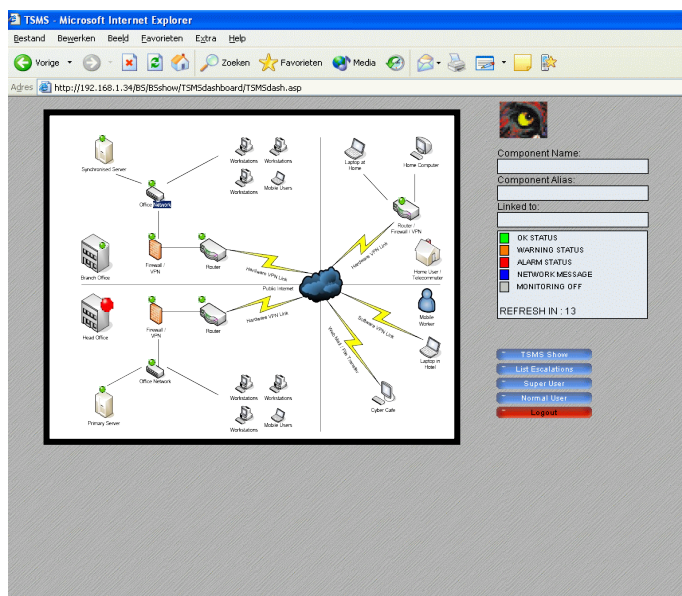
TSMS - Microsoft Internet Explorer

Bestand Bewerken Beeld Favorieten Extra Help

Vorige Zoeken Favorieten Media

Adres http://192.168.1.34/BS/BSshow/TSMSdashboard/TSMSdash.asp

Synchronised Server
Workstations
Workstations
Workstations
Mobile Users
Office Network
Firewall / VPN
Router
Branch Office
Hardware VPN Link
Public Internet
Head Office
Firewall / VPN
Router
Hardware VPN Link
Office Network
Primary Server
Workstations
Workstations
Workstations
Mobile Users
Laptop at Home
Home Computer
Router / Firewall / VPN
Hardware VPN Link
Home User / Telecommuter
Mobile Worker
Software VPN Link
Laptop in Hotel
Web Mail / File Transfer
Cyber Cafe

Component Name:
Component Alias:
Linked to:
OK STATUS
WARNING STATUS
ALARM STATUS
NETWORK MESSAGE
MONITORING OFF
REFRESH IN : 13

TSMS Show
List Escalations
Super User
Normal User
Logout